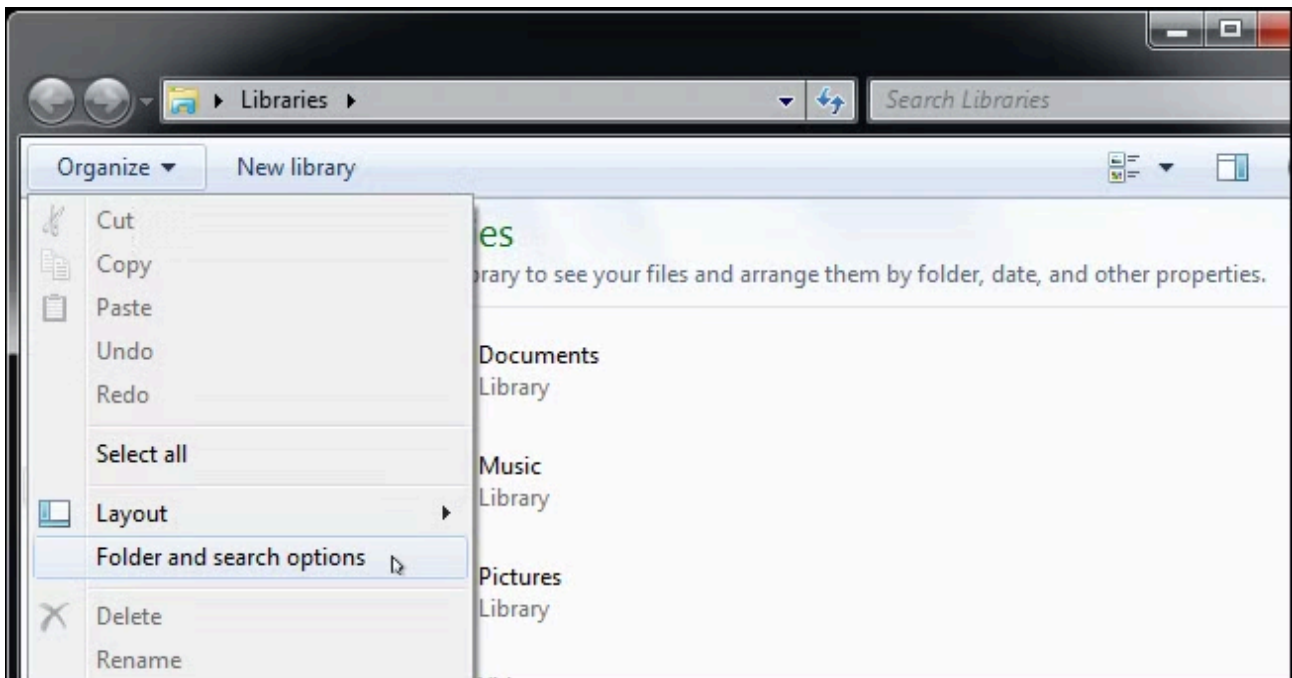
Libraries

Search Libraries

Organize ▾

New library

Cut

Copy

Paste

Undo

Redo

Select all

Layout

Folder and search options

Delete

Rename

es

rary to see your files and arrange them by folder, date, and other properties.

Documents
Library

Music
Library

Pictures
Library